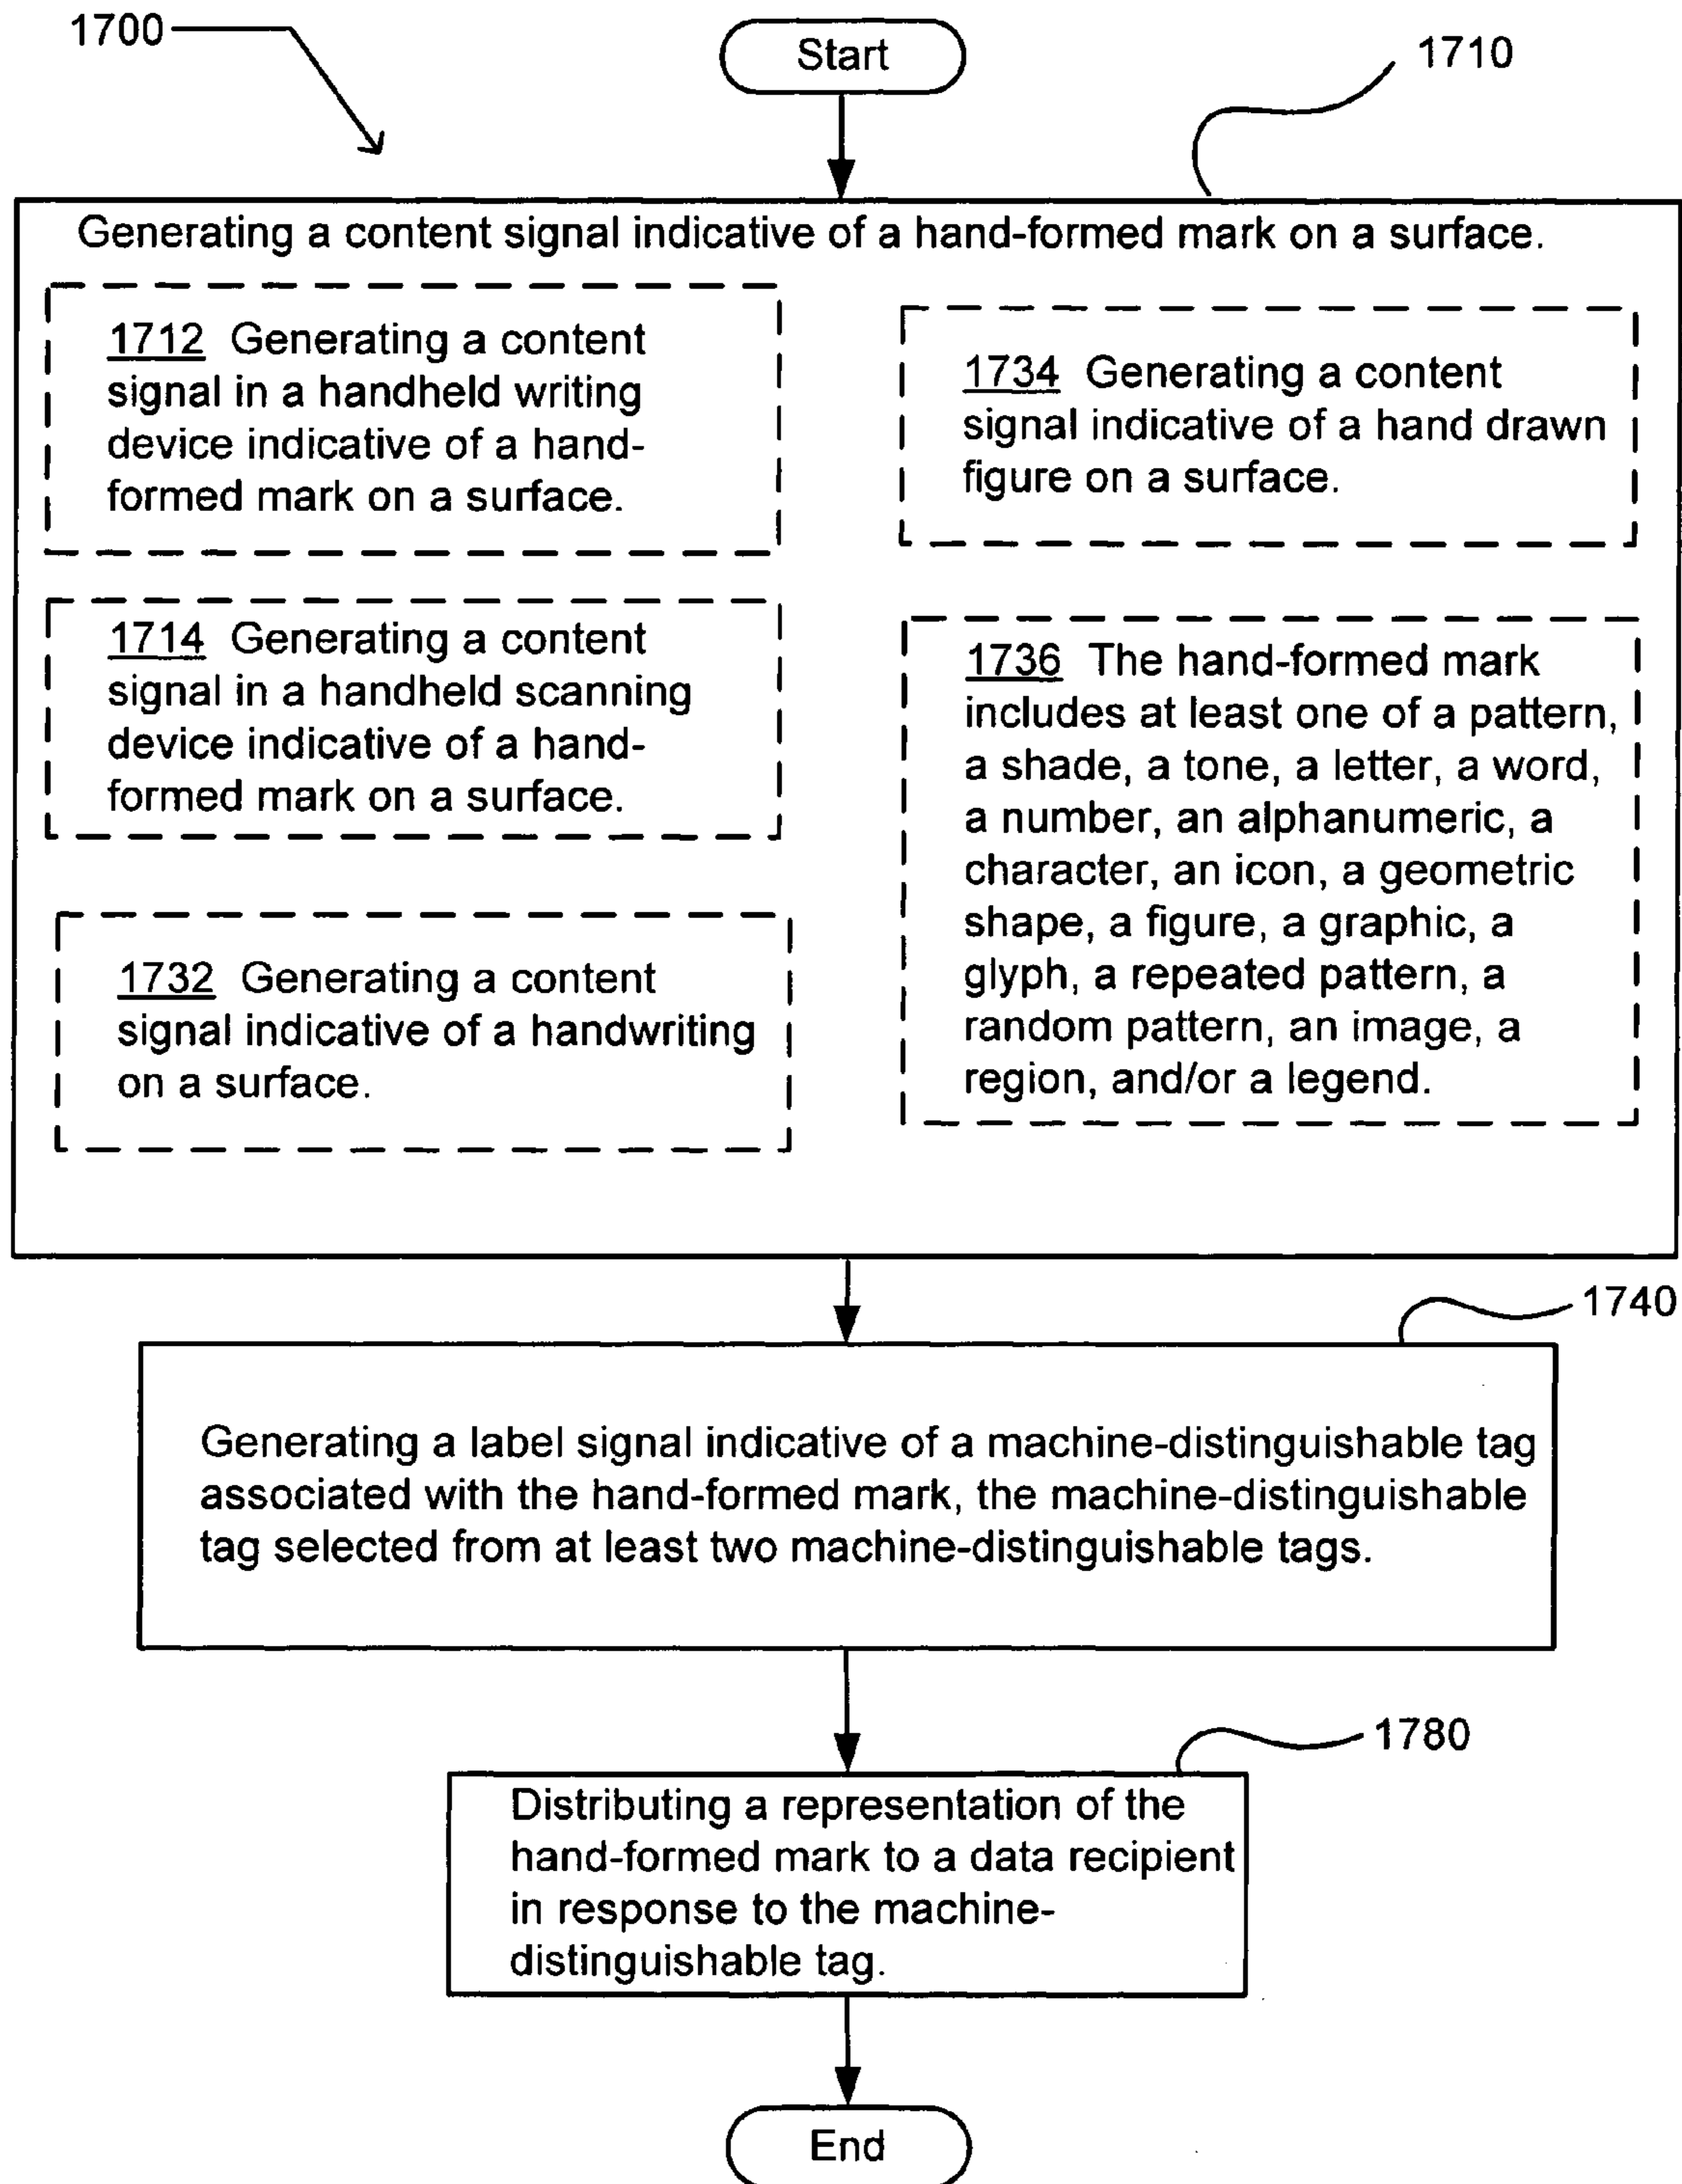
1700

Start

1710

Generating a content signal indicative of a hand-formed mark on a surface.

1712 Generating a content signal in a handheld writing device indicative of a hand-formed mark on a surface.

1714 Generating a content signal in a handheld scanning device indicative of a hand-formed mark on a surface.

1732 Generating a content signal indicative of a handwriting on a surface.

1734 Generating a content signal indicative of a hand drawn figure on a surface.

1736 The hand-formed mark includes at least one of a pattern, a shade, a tone, a letter, a word, a number, an alphanumeric, a character, an icon, a geometric shape, a figure, a graphic, a glyph, a repeated pattern, a random pattern, an image, a region, and/or a legend.

1740

Generating a label signal indicative of a machine-distinguishable tag associated with the hand-formed mark, the machine-distinguishable tag selected from at least two machine-distinguishable tags.

1780

Distributing a representation of the hand-formed mark to a data recipient in response to the machine-distinguishable tag.

End